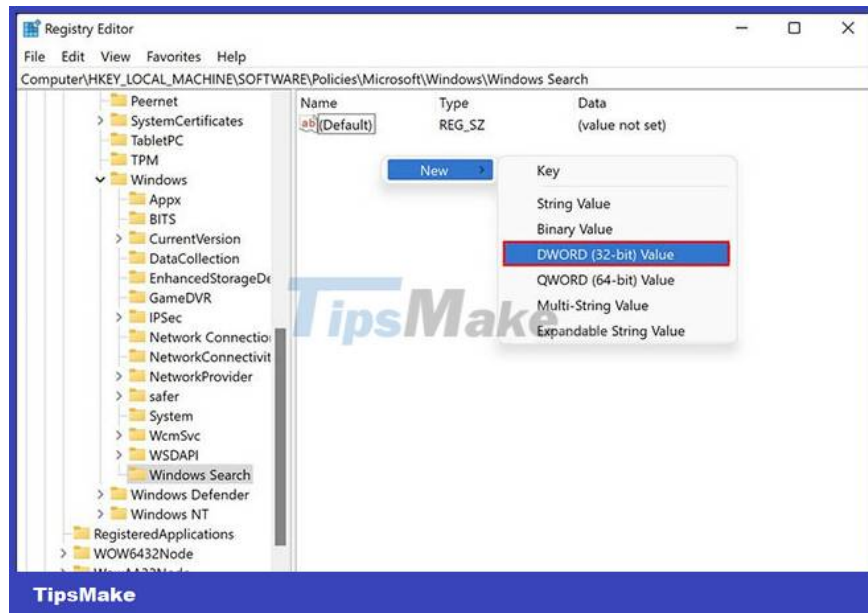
Registry Editor

File Edit View Favorites Help

Computer\HKEY_LOCAL_MACHINE\SOFTWARE\Policies\Microsoft\Windows\Windows Search

Peernet
SystemCertificates
TabletPC
TPM
Windows
Appx
BITS
CurrentVersion
DataCollection
EnhancedStorageDe
GameDVR
IPSec
Network Connectio
NetworkConnectivit
NetworkProvider
safer
System
WcmSvc
WSDAPI
Windows Search
Windows Defender
Windows NT
RegisteredApplications
WOW6432Node
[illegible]

| Name | Type | Data |
|---|---|---|
| (Default) | REG_SZ | (value not set) |

New

Key
String Value
Binary Value
DWORD (32-bit) Value
QWORD (64-bit) Value
Multi-String Value
Expandable String Value

TipsMake

TipsMake